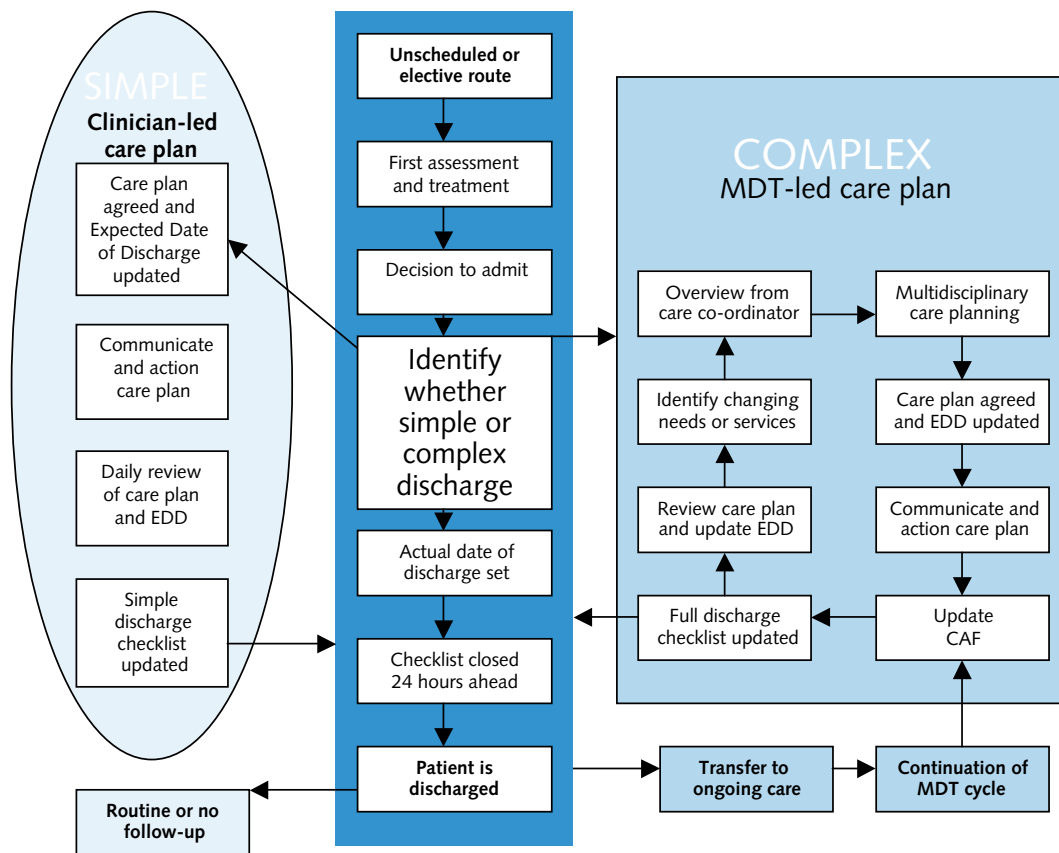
SIMPLE
Clinician-led care plan

Care plan agreed and Expected Date of Discharge updated

Communicate and action care plan

Daily review of care plan and EDD

Simple discharge checklist updated

Routine or no follow-up

Unscheduled or elective route

First assessment and treatment

Decision to admit

Identify whether simple or complex discharge

Actual date of discharge set

Checklist closed 24 hours ahead

Patient is discharged

COMPLEX
MDT-led care plan

Overview from care co-ordinator

Multidisciplinary care planning

Identify changing needs or services

Care plan agreed and EDD updated

Review care plan and update EDD

Communicate and action care plan

Full discharge checklist updated

Update CAF

Transfer to ongoing care

Continuation of MDT cycle